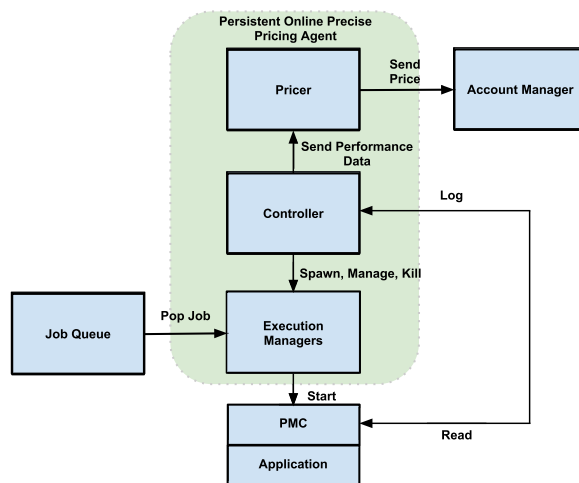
Persistent Online Precise Pricing Agent

Pricer

Send Price

Account Manager

Send Performance Data

Log

Controller

Spawn, Manage, Kill

Job Queue

Pop Job

Execution Managers

Start

PMC

Read

Application